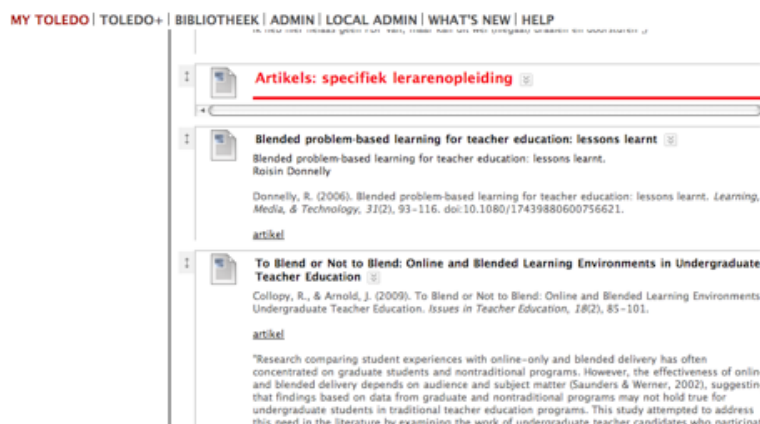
MY TOLEDO | TOLEDO+ | BIBLIOTHEEK | ADMIN | LOCAL ADMIN | WHAT'S NEW | HELP

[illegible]

Artikels: specifiek lerarenopleiding

Blended problem-based learning for teacher education: lessons learnt

Blended problem-based learning for teacher education: lessons learnt.
Roisin Donnelly

Donnelly, R. (2006). Blended problem-based learning for teacher education: lessons learnt. *Learning, Media, & Technology, 31*(2), 93–116. doi:10.1080/17439880600756621.

artikel

To Blend or Not to Blend: Online and Blended Learning Environments in Undergraduate Teacher Education

Collopy, R., & Arnold, J. (2009). To Blend or Not to Blend: Online and Blended Learning Environments Undergraduate Teacher Education. *Issues in Teacher Education, 18*(2), 85–101.

artikel

"Research comparing student experiences with online-only and blended delivery has often concentrated on graduate students and nontraditional programs. However, the effectiveness of onlin and blended delivery depends on audience and subject matter (Saunders & Werner, 2002), suggestin that findings based on data from graduate and nontraditional programs may not hold true for undergraduate students in traditional teacher education programs. This study attempted to address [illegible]